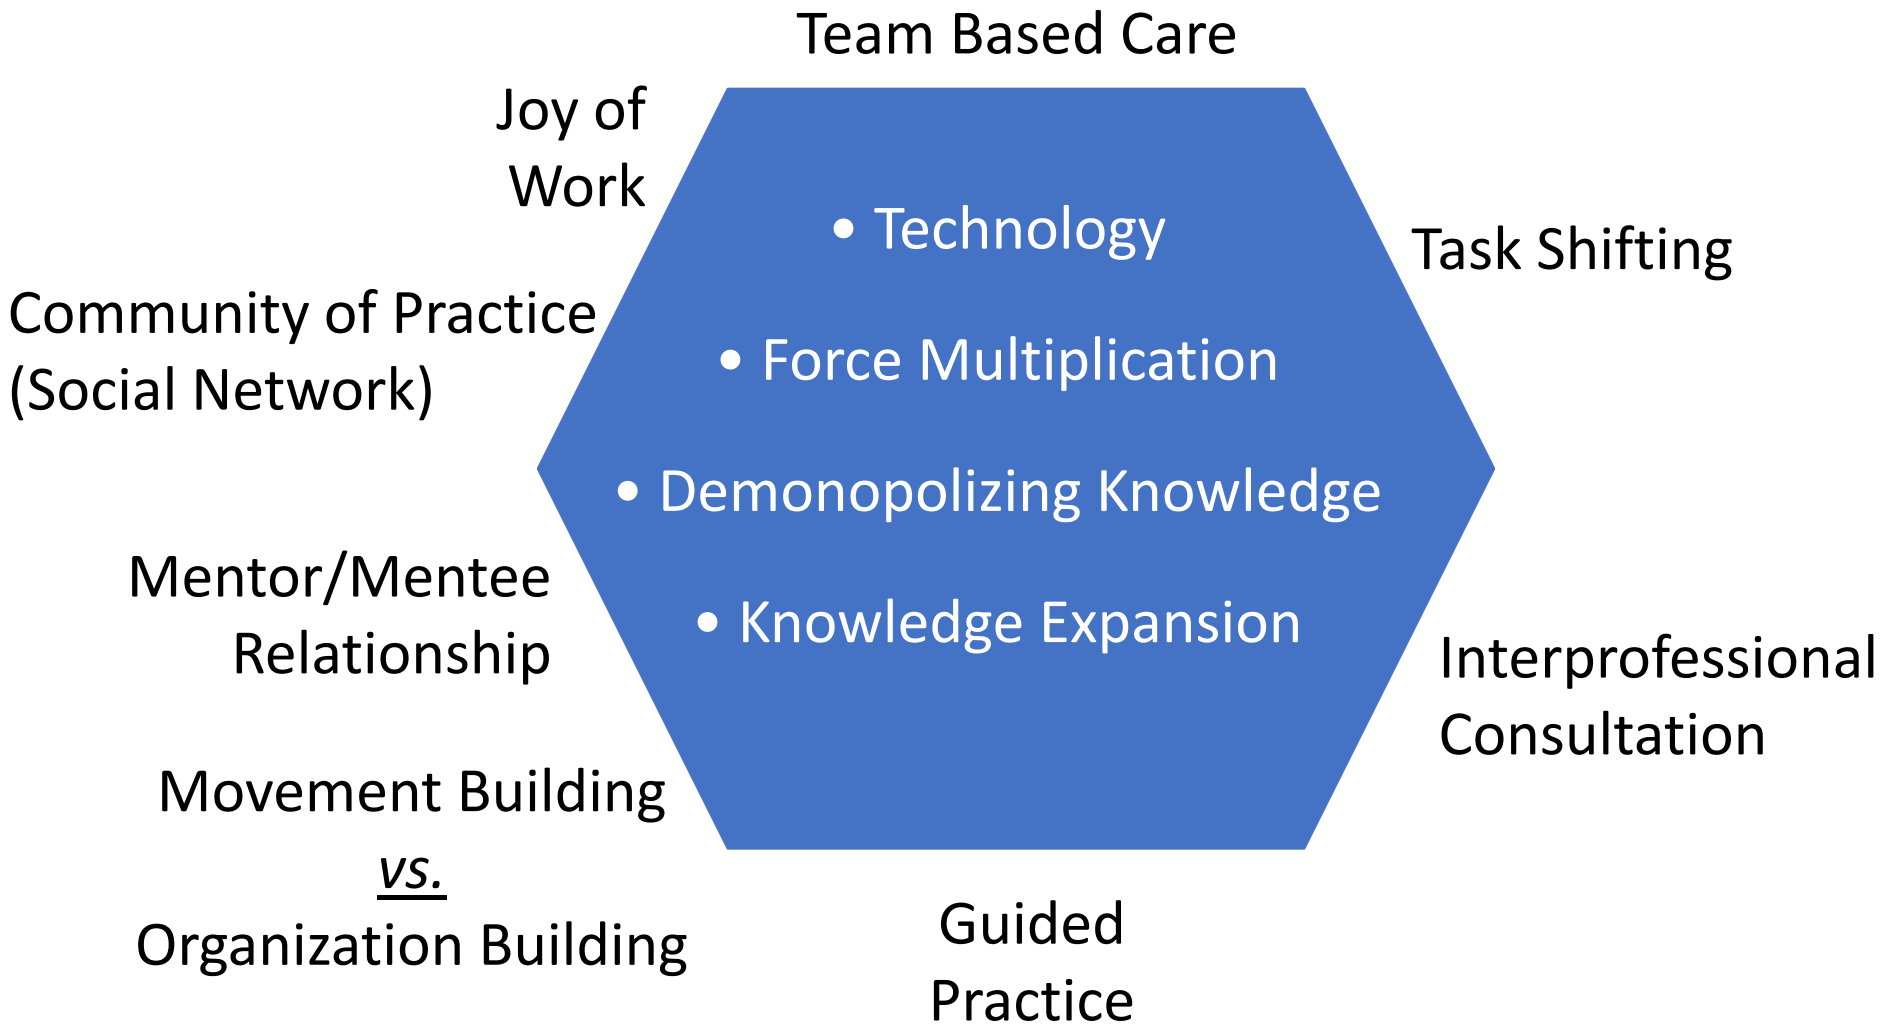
Team Based Care

Joy of Work

Task Shifting

Community of Practice (Social Network)

• Technology

• Force Multiplication

• Demonopolizing Knowledge

• Knowledge Expansion

Mentor/Mentee Relationship

Interprofessional Consultation

Movement Building
*vs.*
Organization Building

Guided Practice